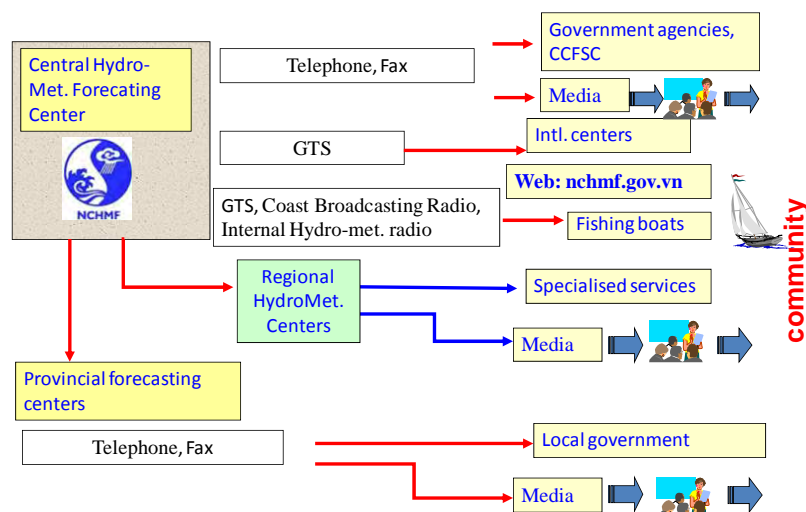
Central Hydro-Met. Forecating Center

NCHMF

Telephone, Fax

Government agencies, CCFSC

Media

GTS

Intl. centers

Web: nchmf.gov.vn

GTS, Coast Broadcasting Radio, Internal Hydro-met. radio

Fishing boats

community

Regional HydroMet. Centers

Specialised services

Media

Provincial forecasting centers

Telephone, Fax

Local government

Media